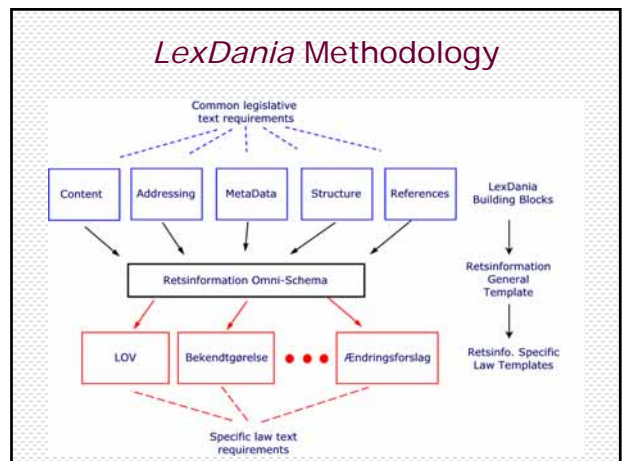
*LexDania* Methodology

Common legislative text requirements

Content

Addressing

MetaData

Structure

References

LexDania Building Blocks

Retsinformation Omni-Schema

Retsinformation General Template

LOV

Bekendtgørelse

Ændringsforslag

Retsinfo. Specific Law Templates

Specific law text requirements